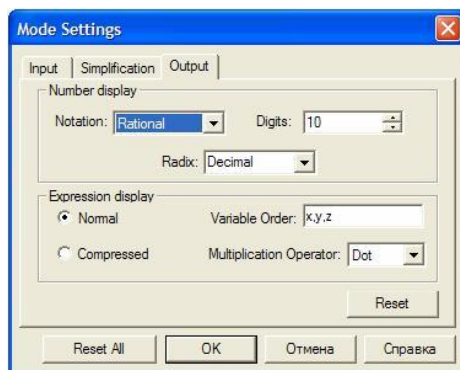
Mode Settings

Input | Simplification | Output

Number display

Notation: Rational

Digits: 10

Radix: Decimal

Expression display

Normal

Variable Order: x,y,z

Compressed

Multiplication Operator: Dot

Reset

Reset All | OK | Отмена | Справка